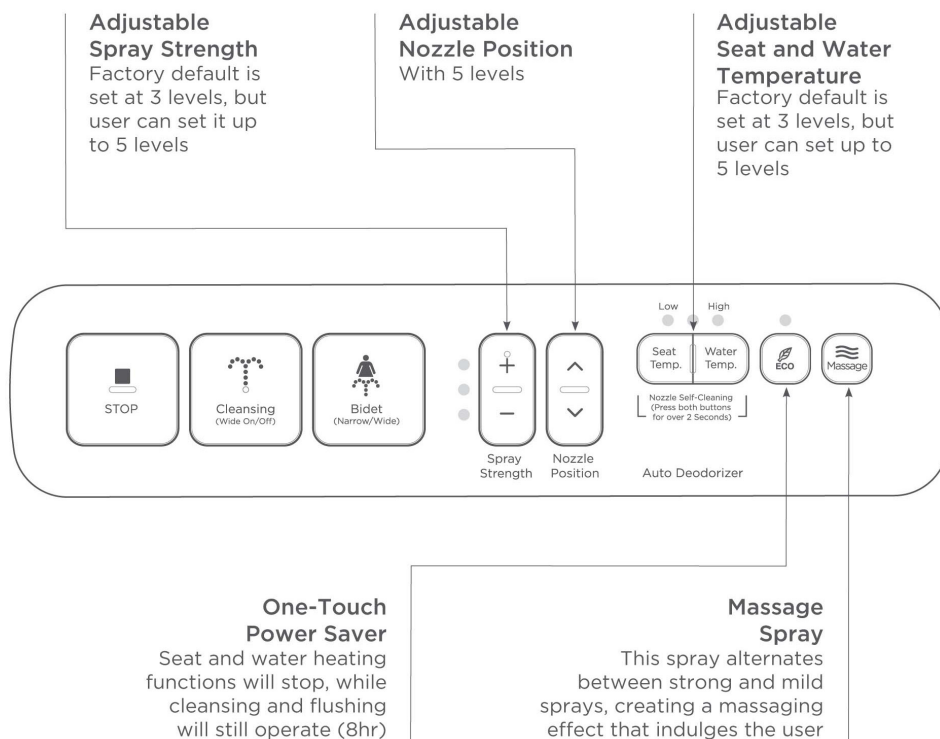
Adjustable Spray Strength
Factory default is set at 3 levels, but user can set it up to 5 levels

Adjustable Nozzle Position
With 5 levels

Adjustable Seat and Water Temperature
Factory default is set at 3 levels, but user can set up to 5 levels

STOP

Cleansing
(Wide On/Off)

Bidet
(Narrow/Wide)

+
−
Spray Strength

Nozzle Position

Low High
Seat Temp. Water Temp.
Nozzle Self-Cleaning (Press both buttons for over 2 Seconds)

ECO

Massage

Auto Deodorizer

One-Touch Power Saver
Seat and water heating functions will stop, while cleansing and flushing will still operate (8hr)

Massage Spray
This spray alternates between strong and mild sprays, creating a massaging effect that indulges the user